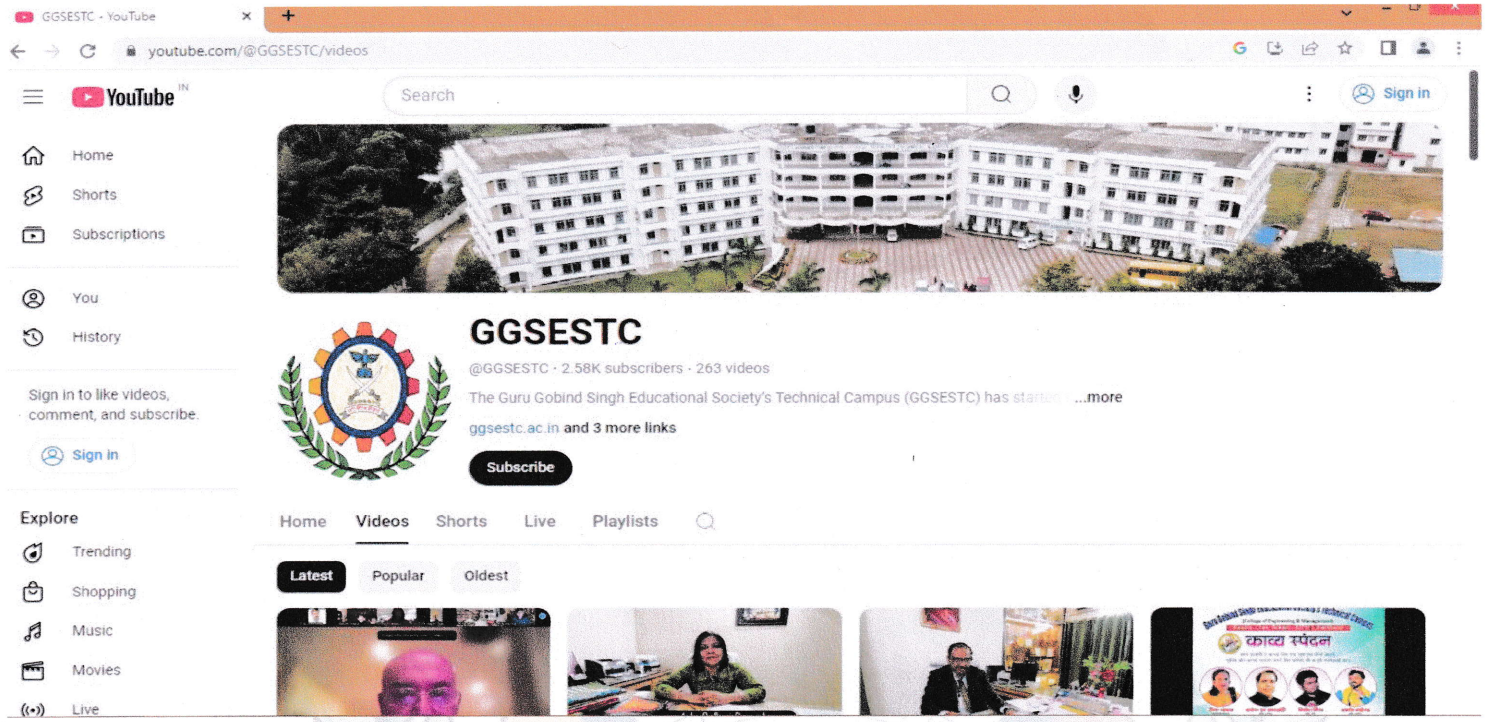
GGSESTC - YouTube
youtube.com/@GGSESTC/videos
YouTube IN
Search
Sign in
Home
Shorts
Subscriptions
You
History
Sign in to like videos, comment, and subscribe.
Sign in
Explore
Trending
Shopping
Music
Movies
Live
GGSESTC
@GGSESTC · 2.58K subscribers · 263 videos
The Guru Gobind Singh Educational Society's Technical Campus (GGSESTC) has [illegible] ...more
ggsestc.ac.in and 3 more links
Subscribe
Home
Videos
Shorts
Live
Playlists
Latest
Popular
Oldest
काव्य स्पंदन